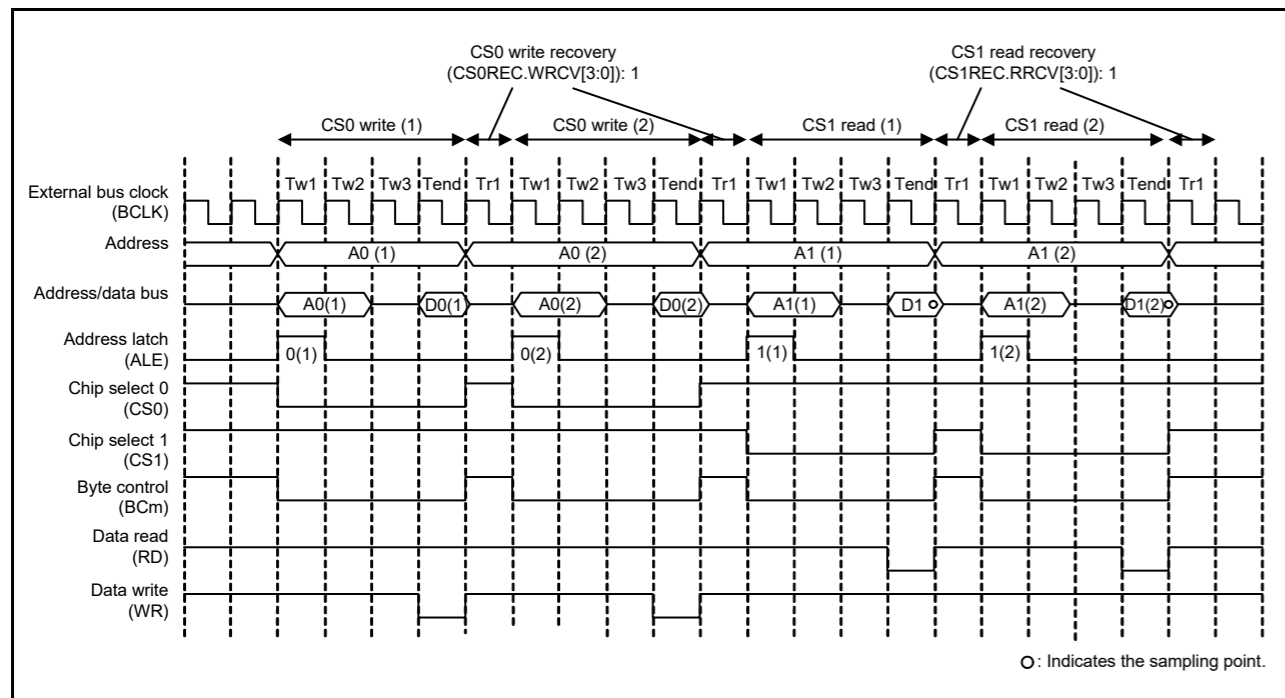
CS0 write recovery
(CS0REC.WRCV[3:0]): 1

CS1 read recovery
(CS1REC.RRCV[3:0]): 1

CS0 write (1)
CS0 write (2)
CS1 read (1)
CS1 read (2)

Tw1 Tw2 Tw3 Tend Tr1 Tw1 Tw2 Tw3 Tend Tr1 Tw1 Tw2 Tw3 Tend Tr1 Tw1 Tw2 Tw3 Tend Tr1

External bus clock
(BCLK)

Address
A0 (1)
A0 (2)
A1 (1)
A1 (2)

Address/data bus
A0(1)
D0(1)
A0(2)
D0(2)
A1(1)
D1
A1(2)
D1(2)

Address latch
(ALE)
0(1)
0(2)
1(1)
1(2)

Chip select 0
(CS0)

Chip select 1
(CS1)

Byte control
(BCm)

Data read
(RD)

Data write
(WR)

○: Indicates the sampling point.